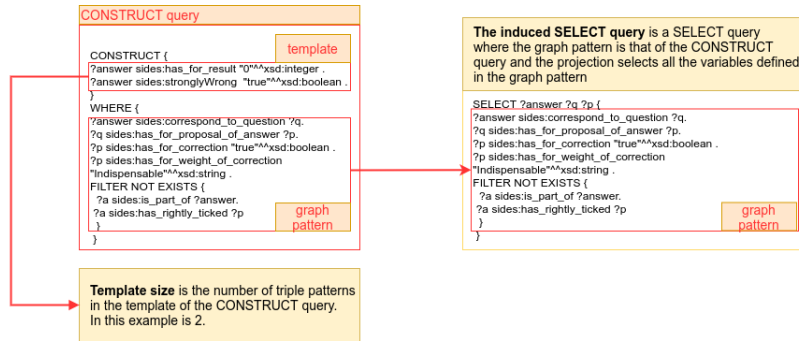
CONSTRUCT query

CONSTRUCT {

template

?answer sides:has_for_result "0"^^xsd:integer .
?answer sides:stronglyWrong "true"^^xsd:boolean .
}
WHERE {
?answer sides:correspond_to_question ?q.
?q sides:has_for_proposal_of_answer ?p.
?p sides:has_for_correction "true"^^xsd:boolean .
?p sides:has_for_weight_of_correction "Indispensable"^^xsd:string .
FILTER NOT EXISTS {
?a sides:is_part_of ?answer.
?a sides:has_rightly_ticked ?p
}

graph pattern

}

**The induced SELECT query** is a SELECT query where the graph pattern is that of the CONSTRUCT query and the projection selects all the variables defined in the graph pattern

SELECT ?answer ?q ?p {
?answer sides:correspond_to_question ?q.
?q sides:has_for_proposal_of_answer ?p.
?p sides:has_for_correction "true"^^xsd:boolean .
?p sides:has_for_weight_of_correction "Indispensable"^^xsd:string .
FILTER NOT EXISTS {
?a sides:is_part_of ?answer.
?a sides:has_rightly_ticked ?p
}

graph pattern

}

**Template size** is the number of triple patterns in the template of the CONSTRUCT query. In this example is 2.